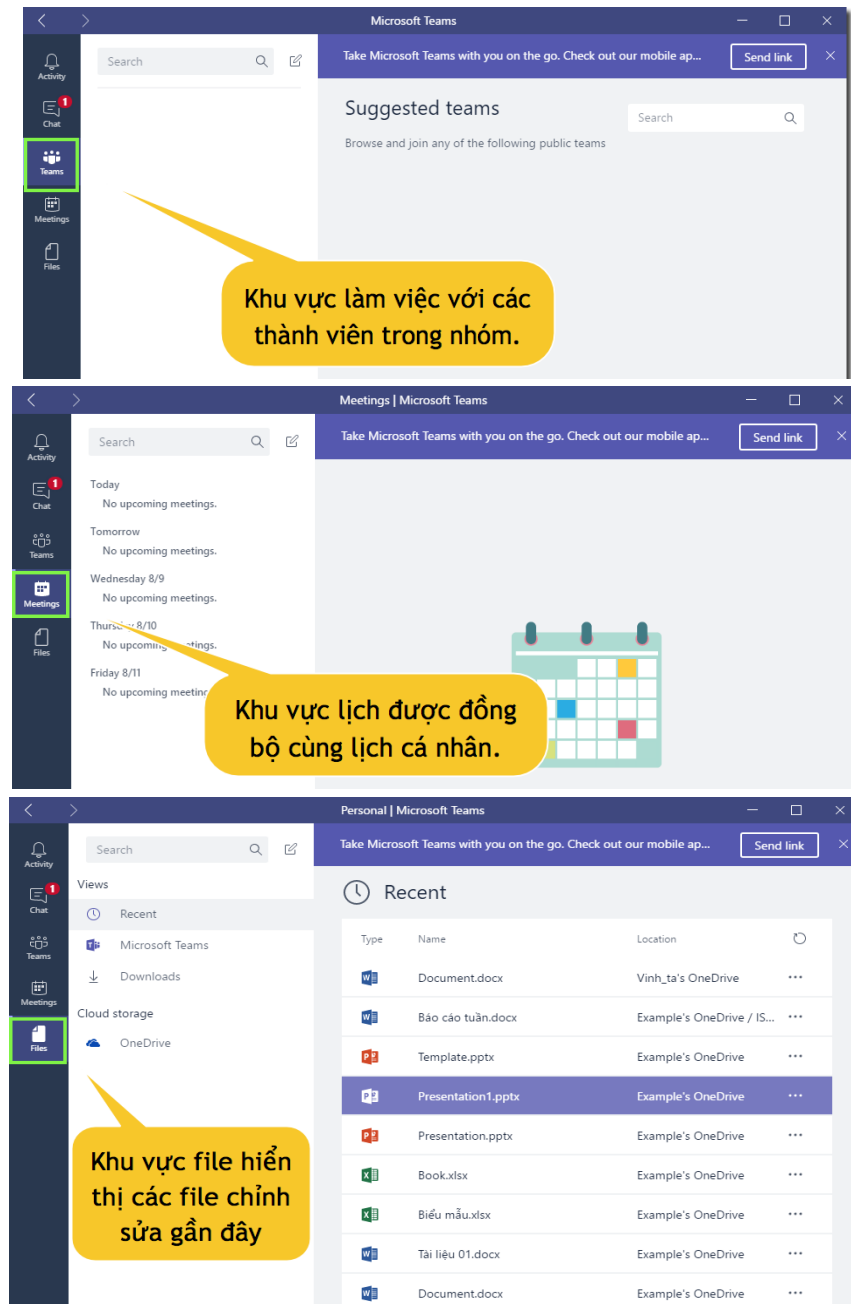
Microsoft Teams

Activity
1
Chat
Teams
Meetings
Files

Search

Take Microsoft Teams with you on the go. Check out our mobile ap... Send link

Suggested teams

Browse and join any of the following public teams

Search

Khu vực làm việc với các thành viên trong nhóm.

Meetings | Microsoft Teams

Activity
1
Chat
Teams
Meetings
Files

Search

Take Microsoft Teams with you on the go. Check out our mobile ap... Send link

Today
No upcoming meetings.
Tomorrow
No upcoming meetings.
Wednesday 8/9
No upcoming meetings.
Thurs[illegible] 8/10
No upcoming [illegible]tings.
Friday 8/11
No upcoming meetin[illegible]

Khu vực lịch được đồng bộ cùng lịch cá nhân.

Personal | Microsoft Teams

Activity
1
Chat
Teams
Meetings
Files

Search

Take Microsoft Teams with you on the go. Check out our mobile ap... Send link

Views
Recent
Microsoft Teams
Downloads
Cloud storage
OneDrive

Recent

| Type | Name | Location | |
|---|---|---|---|
| | Document.docx | Vinh_ta's OneDrive | ··· |
| | Báo cáo tuần.docx | Example's OneDrive / IS... | ··· |
| | Template.pptx | Example's OneDrive | ··· |
| | Presentation1.pptx | Example's OneDrive | ··· |
| | Presentation.pptx | Example's OneDrive | ··· |
| | Book.xlsx | Example's OneDrive | ··· |
| | Biểu mẫu.xlsx | Example's OneDrive | ··· |
| | Tài liệu 01.docx | Example's OneDrive | ··· |
| | Document.docx | Example's OneDrive | ··· |

Khu vực file hiển thị các file chỉnh sửa gần đây